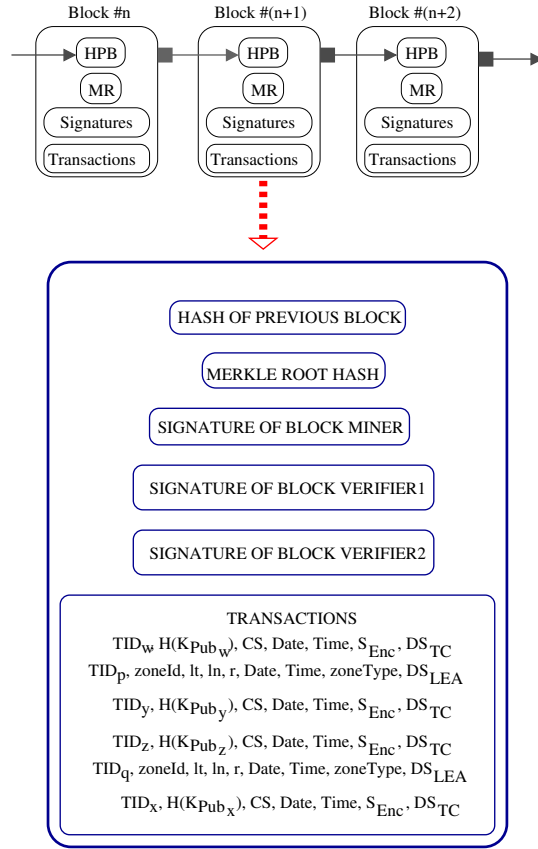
Block #n
HPB
MR
Signatures
Transactions

Block #(n+1)
HPB
MR
Signatures
Transactions

Block #(n+2)
HPB
MR
Signatures
Transactions

HASH OF PREVIOUS BLOCK
MERKLE ROOT HASH
SIGNATURE OF BLOCK MINER
SIGNATURE OF BLOCK VERIFIER1
SIGNATURE OF BLOCK VERIFIER2

TRANSACTIONS
$TID_w$, $H(KPub_w)$, CS, Date, Time, $S_{Enc}$, $DS_{TC}$
$TID_p$, zoneId, lt, ln, r, Date, Time, zoneType, $DS_{LEA}$
$TID_y$, $H(KPub_y)$, CS, Date, Time, $S_{Enc}$, $DS_{TC}$
$TID_z$, $H(KPub_z)$, CS, Date, Time, $S_{Enc}$, $DS_{TC}$
$TID_q$, zoneId, lt, ln, r, Date, Time, zoneType, $DS_{LEA}$
$TID_x$, $H(KPub_x)$, CS, Date, Time, $S_{Enc}$, $DS_{TC}$